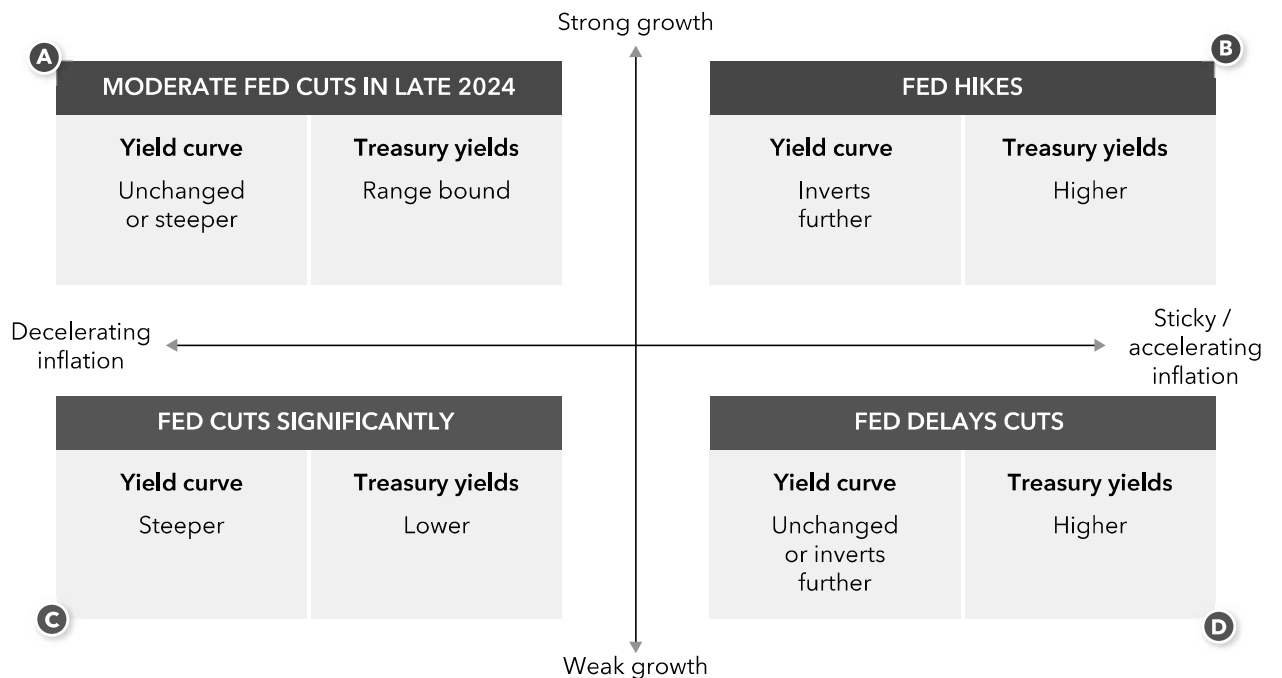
Strong growth

A

MODERATE FED CUTS IN LATE 2024

| Yield curve | Treasury yields |
|---|---|
| Unchanged or steeper | Range bound |

B

FED HIKES

| Yield curve | Treasury yields |
|---|---|
| Inverts further | Higher |

Decelerating inflation

Sticky / accelerating inflation

FED CUTS SIGNIFICANTLY

| Yield curve | Treasury yields |
|---|---|
| Steeper | Lower |

C

FED DELAYS CUTS

| Yield curve | Treasury yields |
|---|---|
| Unchanged or inverts further | Higher |

D

Weak growth